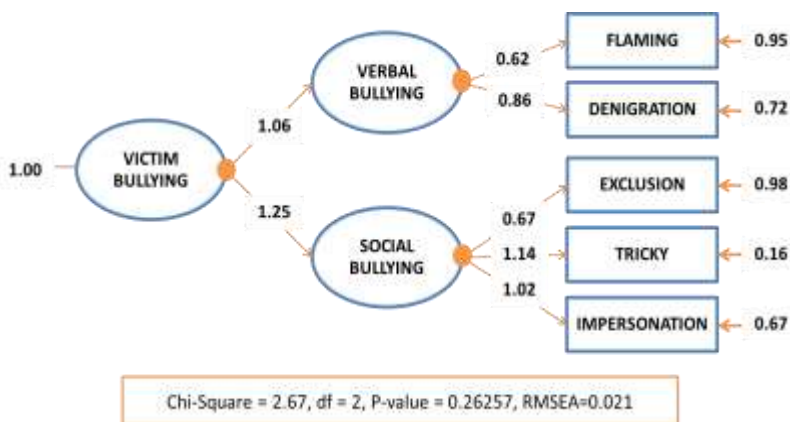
1.00

VICTIM BULLYING

1.06

1.25

VERBAL BULLYING

0.62

0.86

FLAMING

0.95

DENIGRATION

0.72

SOCIAL BULLYING

0.67

1.14

1.02

EXCLUSION

0.98

TRICKY

0.16

IMPERSONATION

0.67

Chi-Square = 2.67, df = 2, P-value = 0.26257, RMSEA=0.021